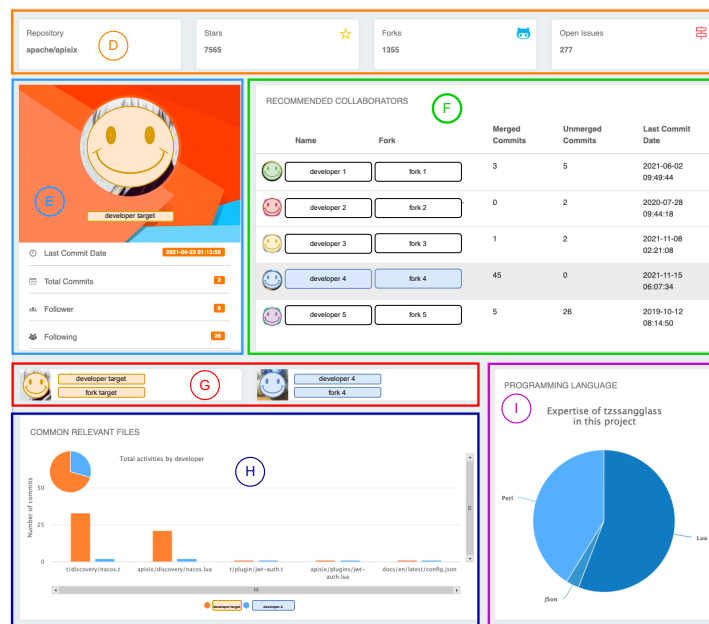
Repository
apache/apisix

D

Stars
7565

Forks
1355

Open Issues
277

E

developer target

Last Commit Date 2021-04-23 01:13:50

Total Commits 2

Follower 6

Following 28

RECOMMENDED COLLABORATORS

F

| | Name | Fork | Merged Commits | Unmerged Commits | Last Commit Date |
|---|---|---|---|---|---|
| | developer 1 | fork 1 | 3 | 5 | 2021-06-02 09:49:44 |
| | developer 2 | fork 2 | 0 | 2 | 2020-07-28 09:44:18 |
| | developer 3 | fork 3 | 1 | 2 | 2021-11-08 02:21:08 |
| | developer 4 | fork 4 | 45 | 0 | 2021-11-15 06:07:34 |
| | developer 5 | fork 5 | 5 | 26 | 2019-10-12 08:14:50 |

developer target
fork target

G

developer 4
fork 4

COMMON RELEVANT FILES

H

Total activities by developer

Number of commits

50

0

t/discovery/nacos.t

apisix/discovery/nacos.lua

t/plugin/jwt-auth.t

apisix/plugins/jwt-auth.lua

docs/en/latest/config.json

developer target

developer 4

PROGRAMMING LANGUAGE

I

Expertise of tzssangglass in this project

Perl

Lua

JSon